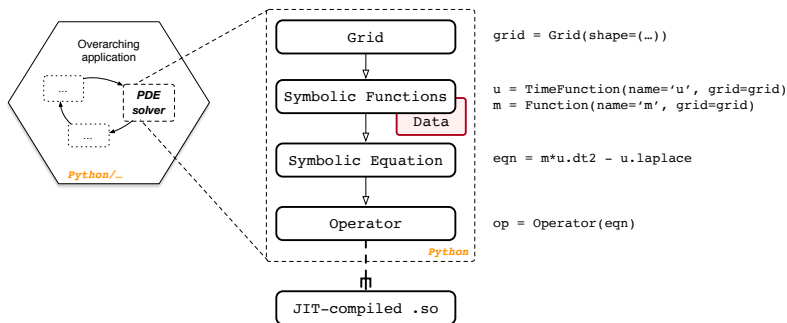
Overarching application

...

PDE solver

...

Python/…

Grid

Symbolic Functions

Data

Symbolic Equation

Operator

Python

JIT-compiled .so

grid = Grid(shape=(…))

u = TimeFunction(name='u', grid=grid)
m = Function(name='m', grid=grid)

eqn = m*u.dt2 - u.laplace

op = Operator(eqn)